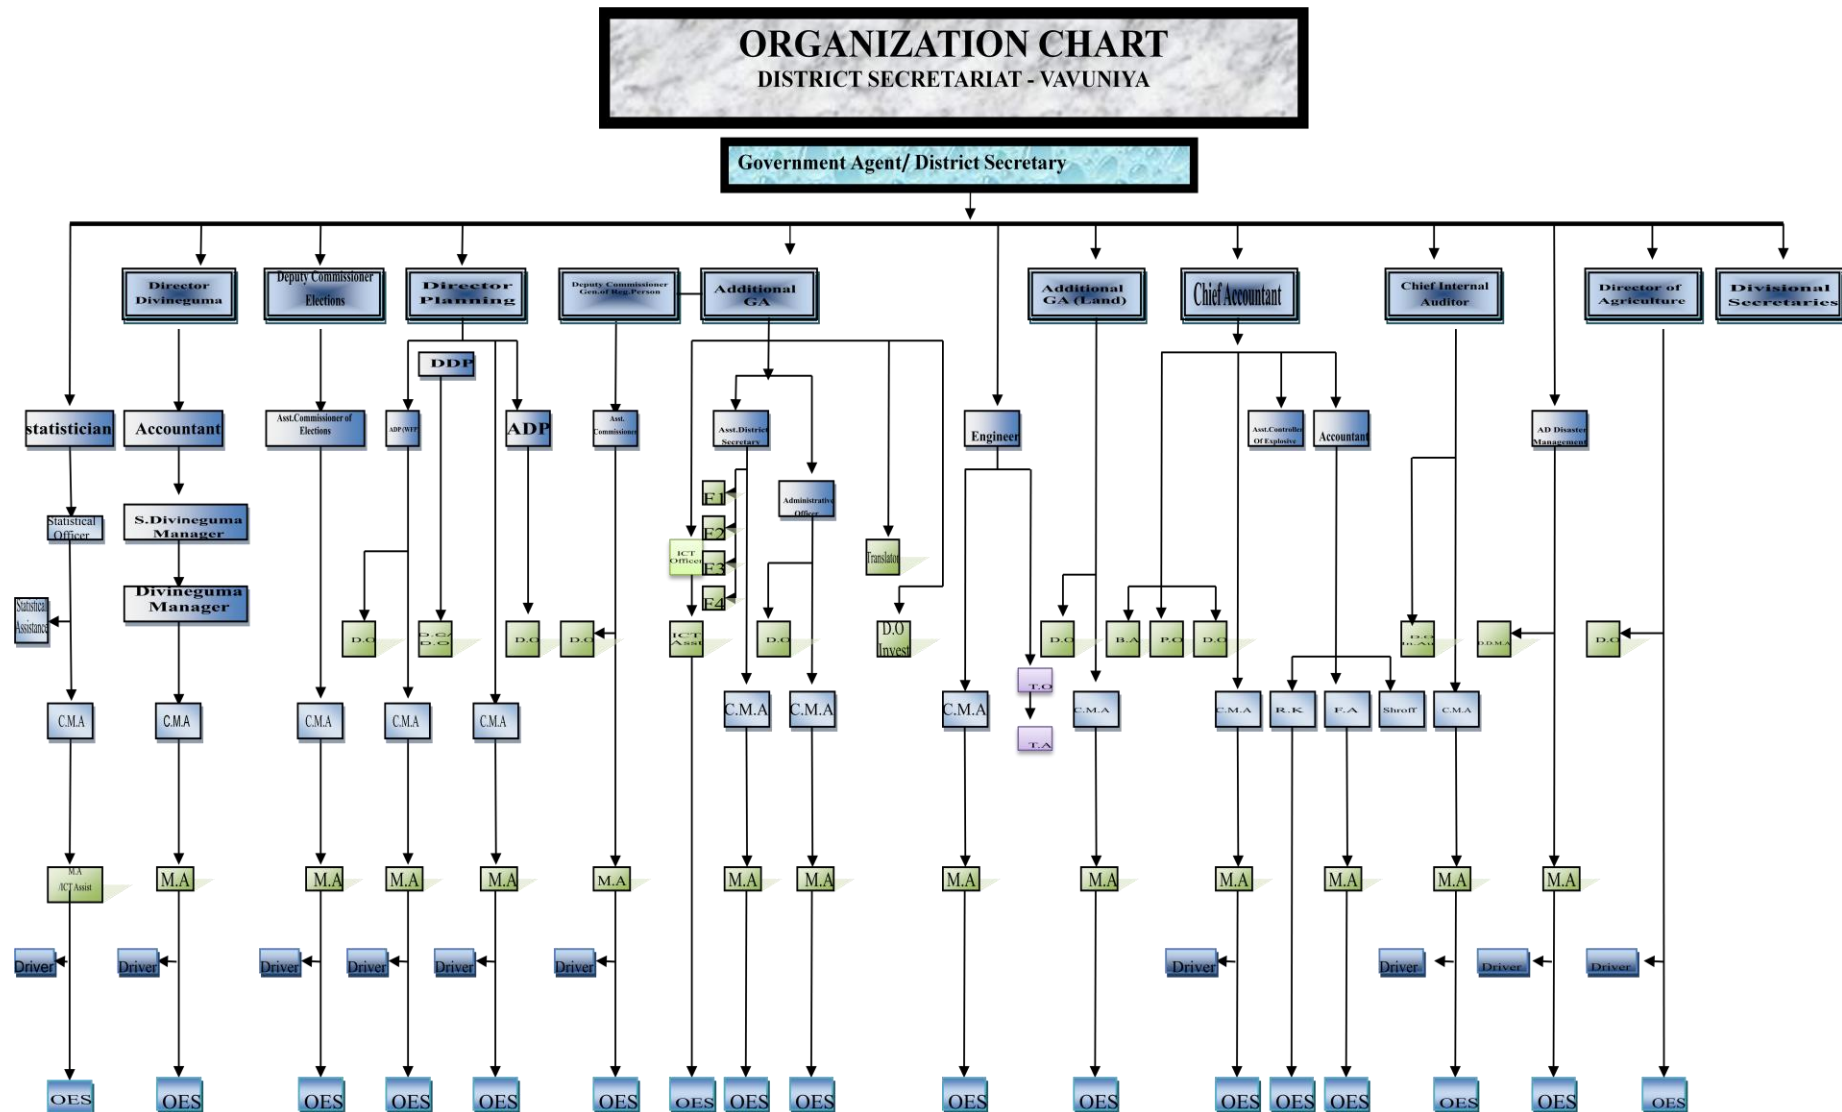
ORGANIZATION CHART
DISTRICT SECRETARIAT - VAVUNIYA

Government Agent/ District Secretary

Director Divineguma

Deputy Commissioner Elections

Director Planning

Deputy Commissioner Gen.of Reg.Person

Additional GA

Additional GA (Land)

Chief Accountant

Chief Internal Auditor

Director of Agriculture

Divisional Secretaries

statistician

Accountant

Asst.Commissioner of Elections

DDP

ADP (WFP)

ADP

Asst. Commissioner

Asst.District Secretary

Engineer

Asst.Controller Of Explosive

Accountant

AD Disaster Management

Statistical Officer

S.Divineguma Manager

Divineguma Manager

Statistical Assistance

F1

F2

F3

F4

ICT Officer

Administrative Officer

Translator

D.O

D.O/ D.O

D.O

D.O

ICT Asst

D.O

D.O Invest

D.O

B.A

P.O

D.O

D.O In.Au

D.D.M.A

D.O

T.O

T.A

C.M.A

C.M.A

C.M.A

C.M.A

C.M.A

C.M.A

C.M.A

C.M.A

C.M.A

C.M.A

R.K

F.A

Shroff

C.M.A

M.A /ICT Assist

M.A

M.A

M.A

M.A

M.A

M.A

M.A

M.A

M.A

M.A

M.A

M.A

M.A

Driver

Driver

Driver

Driver

Driver

Driver

Driver

Driver

Driver

Driver

OES

OES

OES

OES

OES

OES

OES

OES

OES

OES

OES

OES

OES

OES

OES

OES

OES